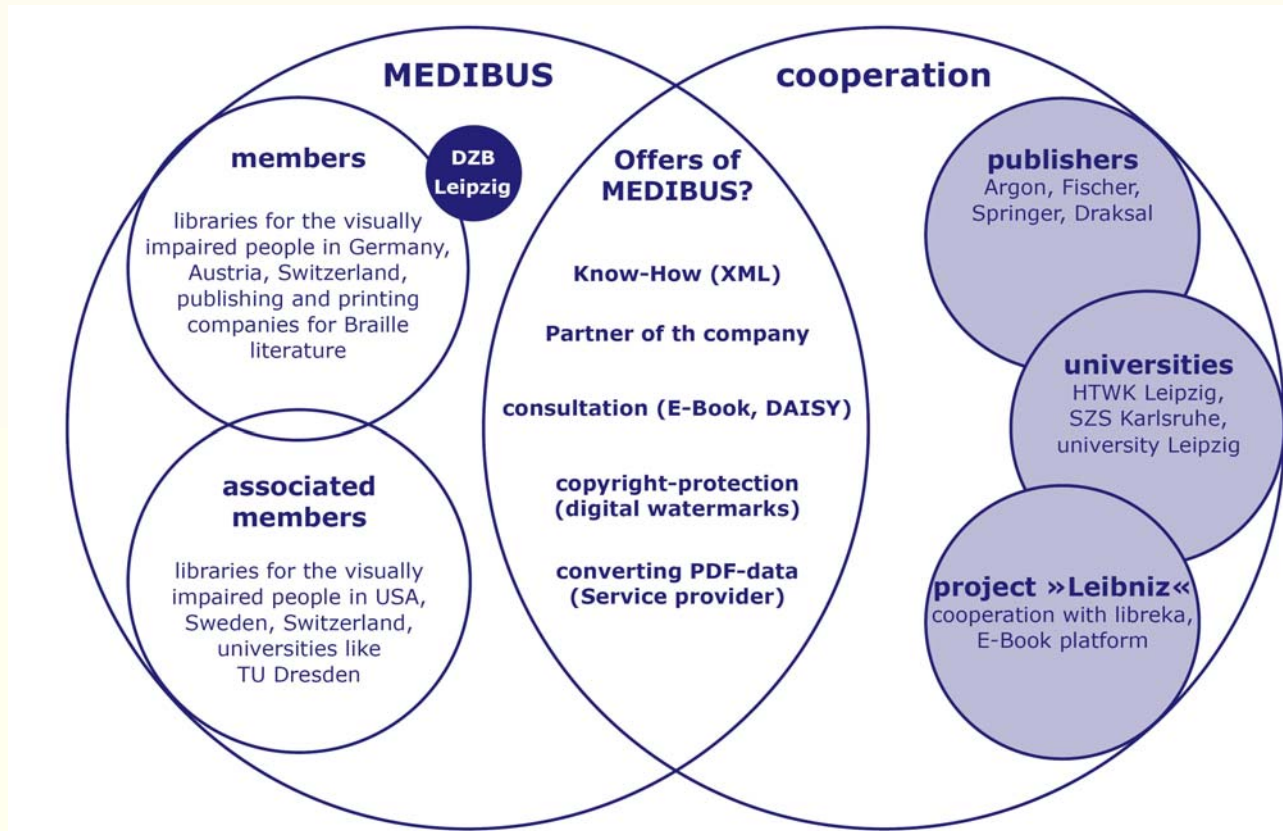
MEDIBUS

cooperation

members

DZB Leipzig

libraries for the visually impaired people in Germany, Austria, Switzerland, publishing and printing companies for Braille literature

associated members

libraries for the visually impaired people in USA, Sweden, Switzerland, universities like TU Dresden

Offers of MEDIBUS?

Know-How (XML)

Partner of th company

consultation (E-Book, DAISY)

copyright-protection (digital watermarks)

converting PDF-data (Service provider)

publishers
Argon, Fischer, Springer, Draksal

universities
HTWK Leipzig, SZS Karlsruhe, university Leipzig

project »Leibniz«
cooperation with libreka, E-Book platform